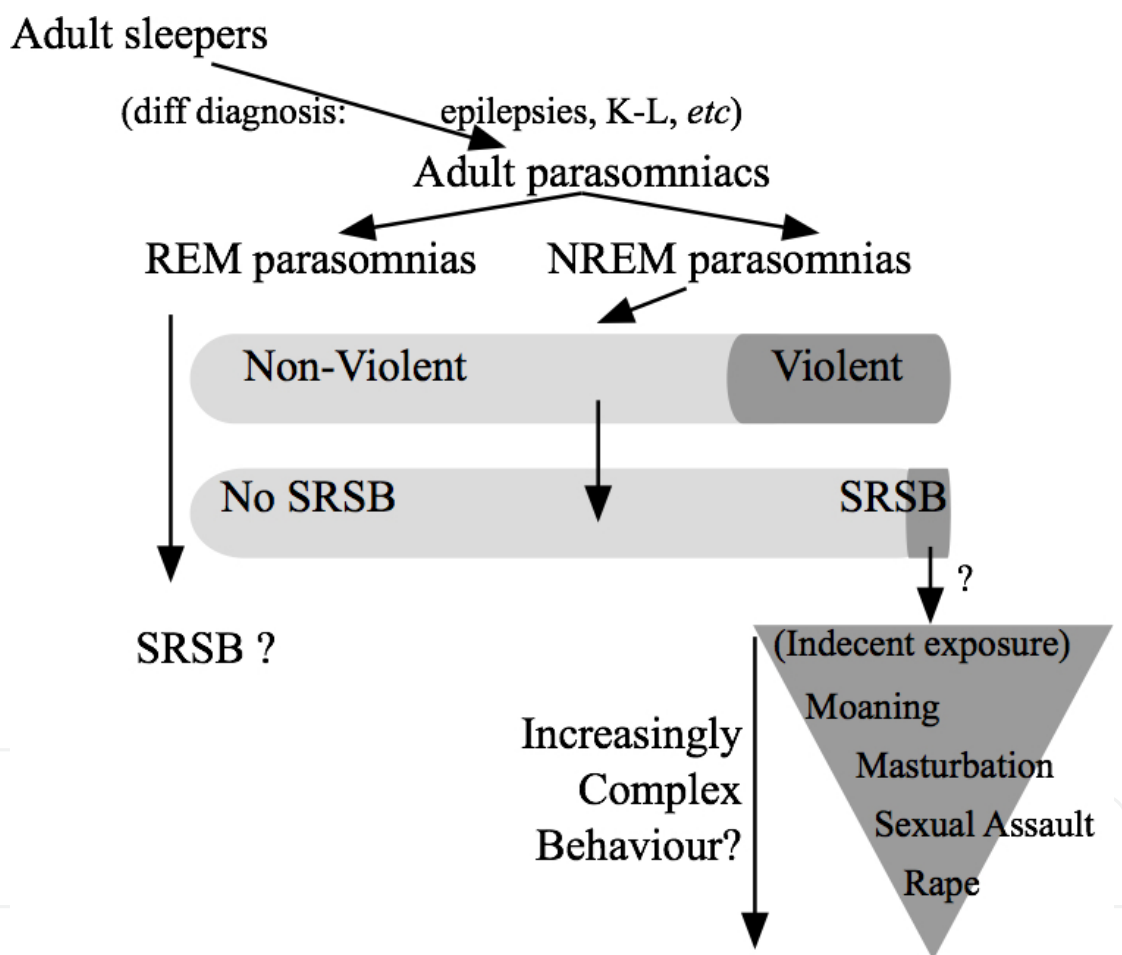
Adult sleepers

(diff diagnosis: epilepsies, K-L, *etc*)

Adult parasomniacs

REM parasomnias

NREM parasomnias

Non-Violent

Violent

No SRSB

SRSB

?

SRSB ?

(Indecent exposure)

Moaning

Masturbation

Sexual Assault

Rape

Increasingly Complex Behaviour?